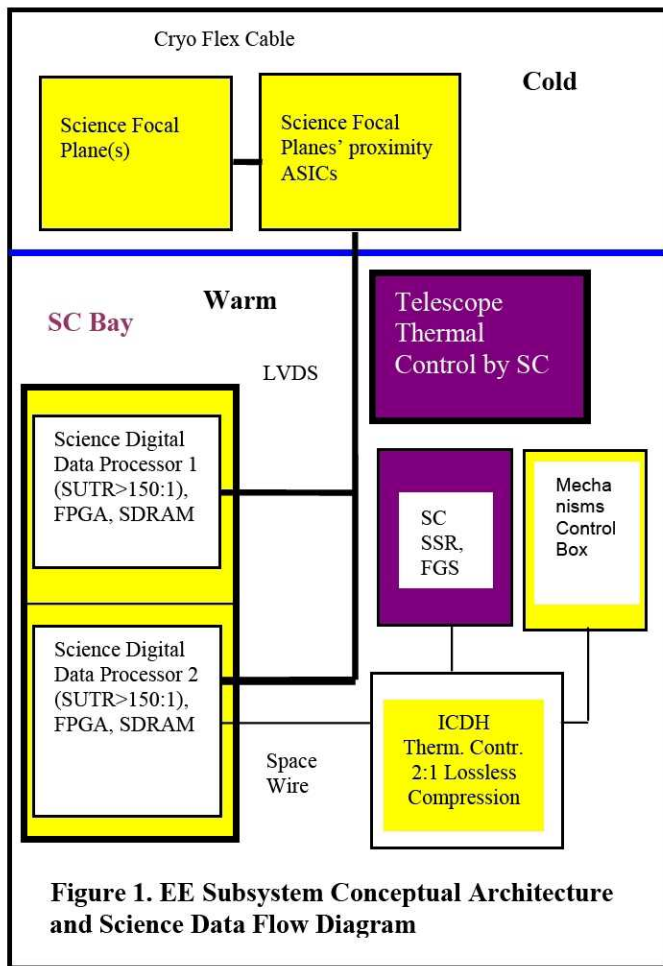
Cryo Flex Cable

Cold

Science Focal Plane(s)

Science Focal Planes' proximity ASICs

Warm

SC Bay

Telescope Thermal Control by SC

LVDS

Science Digital Data Processor 1 (SUTR>150:1), FPGA, SDRAM

SC SSR, FGS

Mecha nisms Control Box

Science Digital Data Processor 2 (SUTR>150:1), FPGA, SDRAM

ICDH Therm. Contr. 2:1 Lossless Compression

Space Wire

Figure 1. EE Subsystem Conceptual Architecture and Science Data Flow Diagram